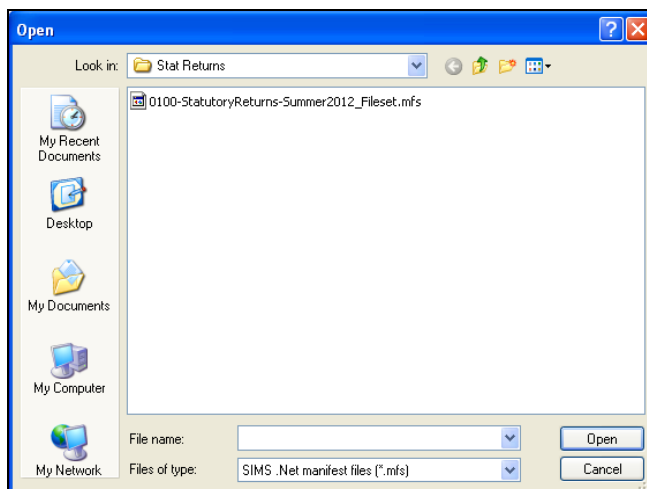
Open

?

Look in: Stat Returns

0100-StatutoryReturns-Summer2012_Fileset.mfs

My Recent Documents

Desktop

My Documents

My Computer

My Network

File name:

Files of type: SIMS .Net manifest files (*.mfs)

Open

Cancel